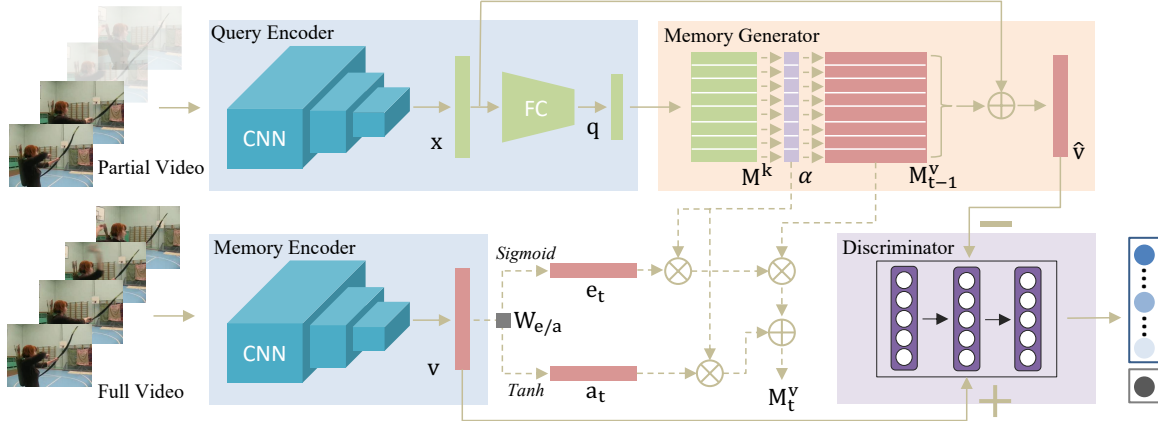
Query Encoder

CNN

x

FC

q

Partial Video

Memory Generator

$M^k$

$\alpha$

$M^v_{t-1}$

$\hat{v}$

Memory Encoder

CNN

v

Full Video

Sigmoid

$e_t$

$W_{e/a}$

Tanh

$a_t$

$M^v_t$

Discriminator

−

+